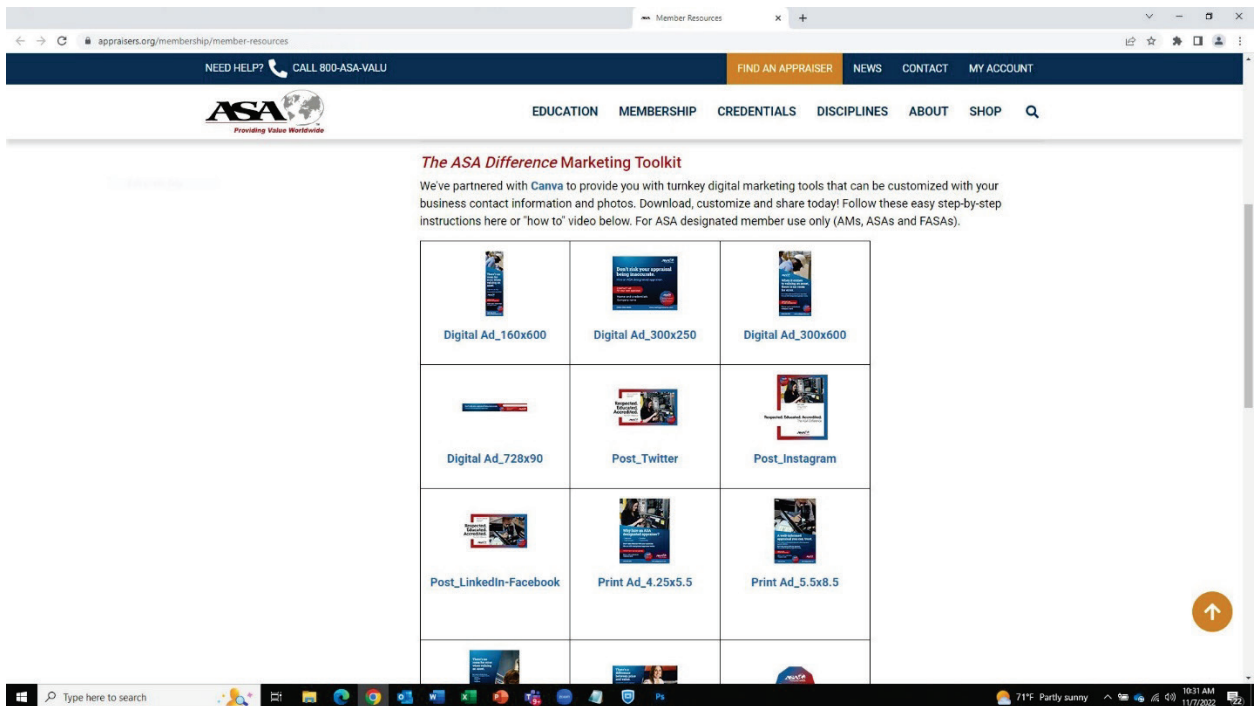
Member Resources

appraisers.org/membership/member-resources

NEED HELP? CALL 800-ASA-VALU

FIND AN APPRAISER NEWS CONTACT MY ACCOUNT

ASA
Providing Value Worldwide

EDUCATION MEMBERSHIP CREDENTIALS DISCIPLINES ABOUT SHOP

*The ASA Difference* Marketing Toolkit

We've partnered with Canva to provide you with turnkey digital marketing tools that can be customized with your business contact information and photos. Download, customize and share today! Follow these easy step-by-step instructions here or "how to" video below. For ASA designated member use only (AMs, ASAs and FASAs).

| | | |
|---|---|---|
| Digital Ad_160x600 | Digital Ad_300x250 | Digital Ad_300x600 |
| Digital Ad_728x90 | Post_Twitter | Post_Instagram |
| Post_LinkedIn-Facebook | Print Ad_4.25x5.5 | Print Ad_5.5x8.5 |

Type here to search

71°F Partly sunny 10:31 AM 11/7/2022 22